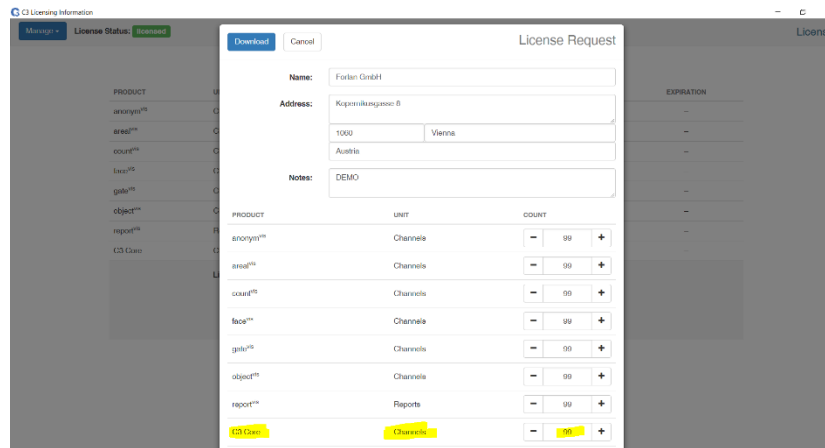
C3 Licensing Information

Manage ▾ License Status: licensed

Licen

PRODUCT

anonym$^{vis}$

areal$^{vis}$

count$^{vis}$

face$^{vis}$

gate$^{vis}$

object$^{vis}$

report$^{vis}$

C3 Core

EXPIRATION

–

–

–

–

–

–

Download Cancel

License Request

Name: Forlan GmbH

Address: Kopernikusgasse 8

1060 Vienna

Austria

Notes: DEMO

| PRODUCT | UNIT | COUNT |
|---|---|---|
| anonym$^{vis}$ | Channels | − 99 + |
| areal$^{vis}$ | Channels | − 99 + |
| count$^{vis}$ | Channels | − 99 + |
| face$^{vis}$ | Channels | − 99 + |
| gate$^{vis}$ | Channels | − 99 + |
| object$^{vis}$ | Channels | − 99 + |
| report$^{vis}$ | Reports | − 99 + |
| C3 Core | Channels | − 99 + |